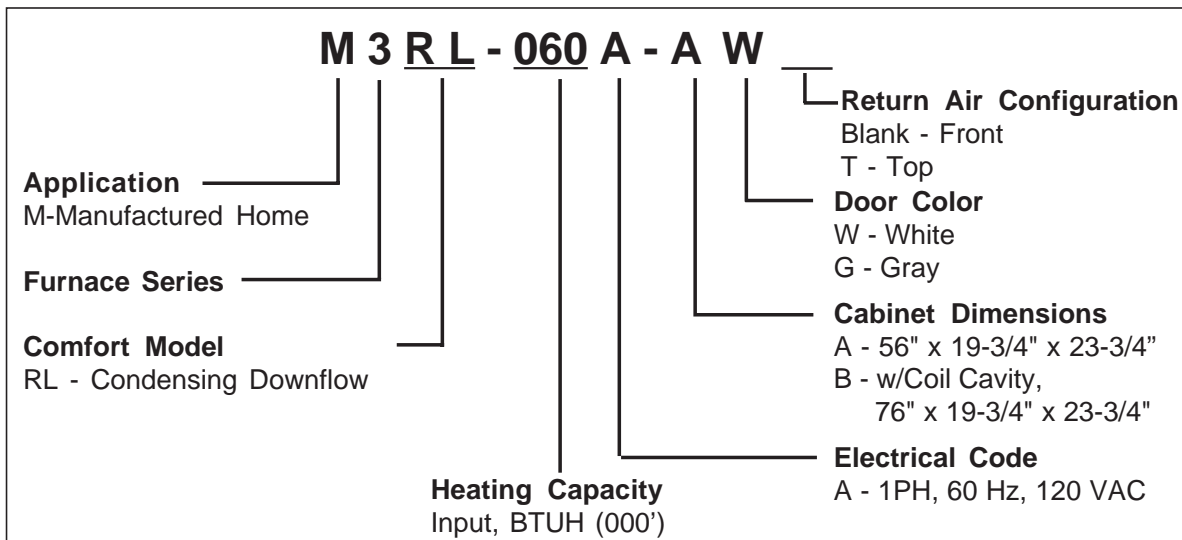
M 3 R L - 060 A - A W __

Return Air Configuration
Blank - Front
T - Top

Application
M-Manufactured Home

Door Color
W - White
G - Gray

Furnace Series

Cabinet Dimensions
A - 56" x 19-3/4" x 23-3/4"
B - w/Coil Cavity, 76" x 19-3/4" x 23-3/4"

Comfort Model
RL - Condensing Downflow

Electrical Code
A - 1PH, 60 Hz, 120 VAC

Heating Capacity
Input, BTUH (000')